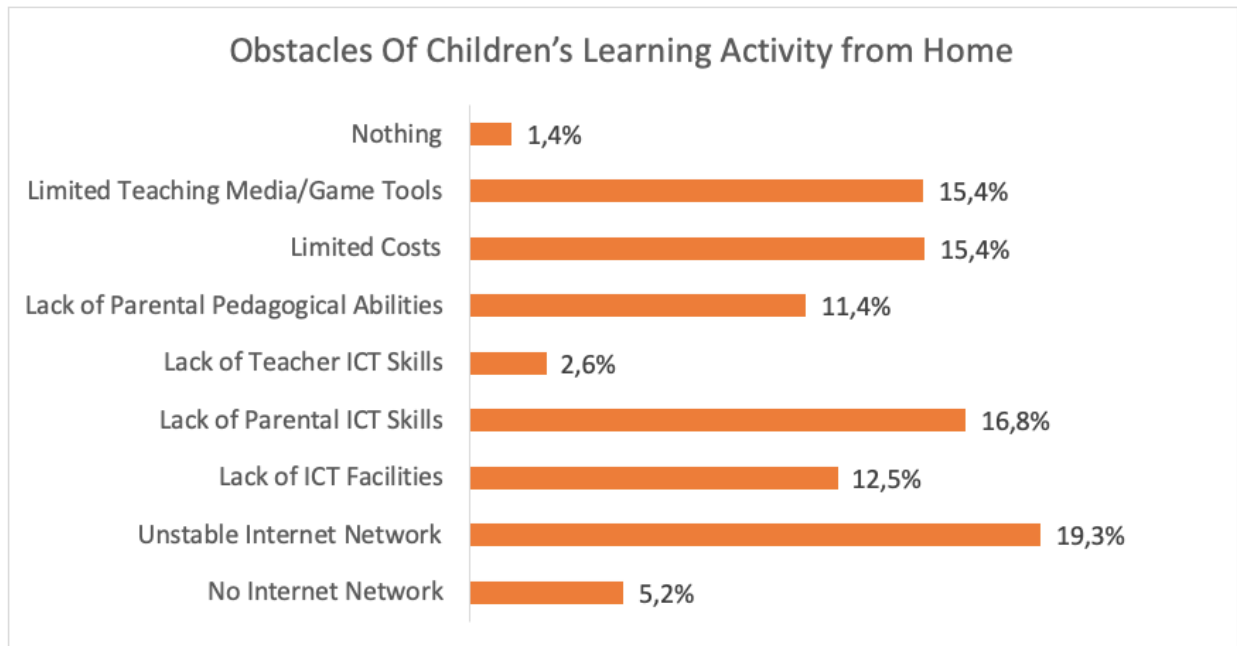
Obstacles Of Children's Learning Activity from Home

Nothing 1,4%

Limited Teaching Media/Game Tools 15,4%

Limited Costs 15,4%

Lack of Parental Pedagogical Abilities 11,4%

Lack of Teacher ICT Skills 2,6%

Lack of Parental ICT Skills 16,8%

Lack of ICT Facilities 12,5%

Unstable Internet Network 19,3%

No Internet Network 5,2%